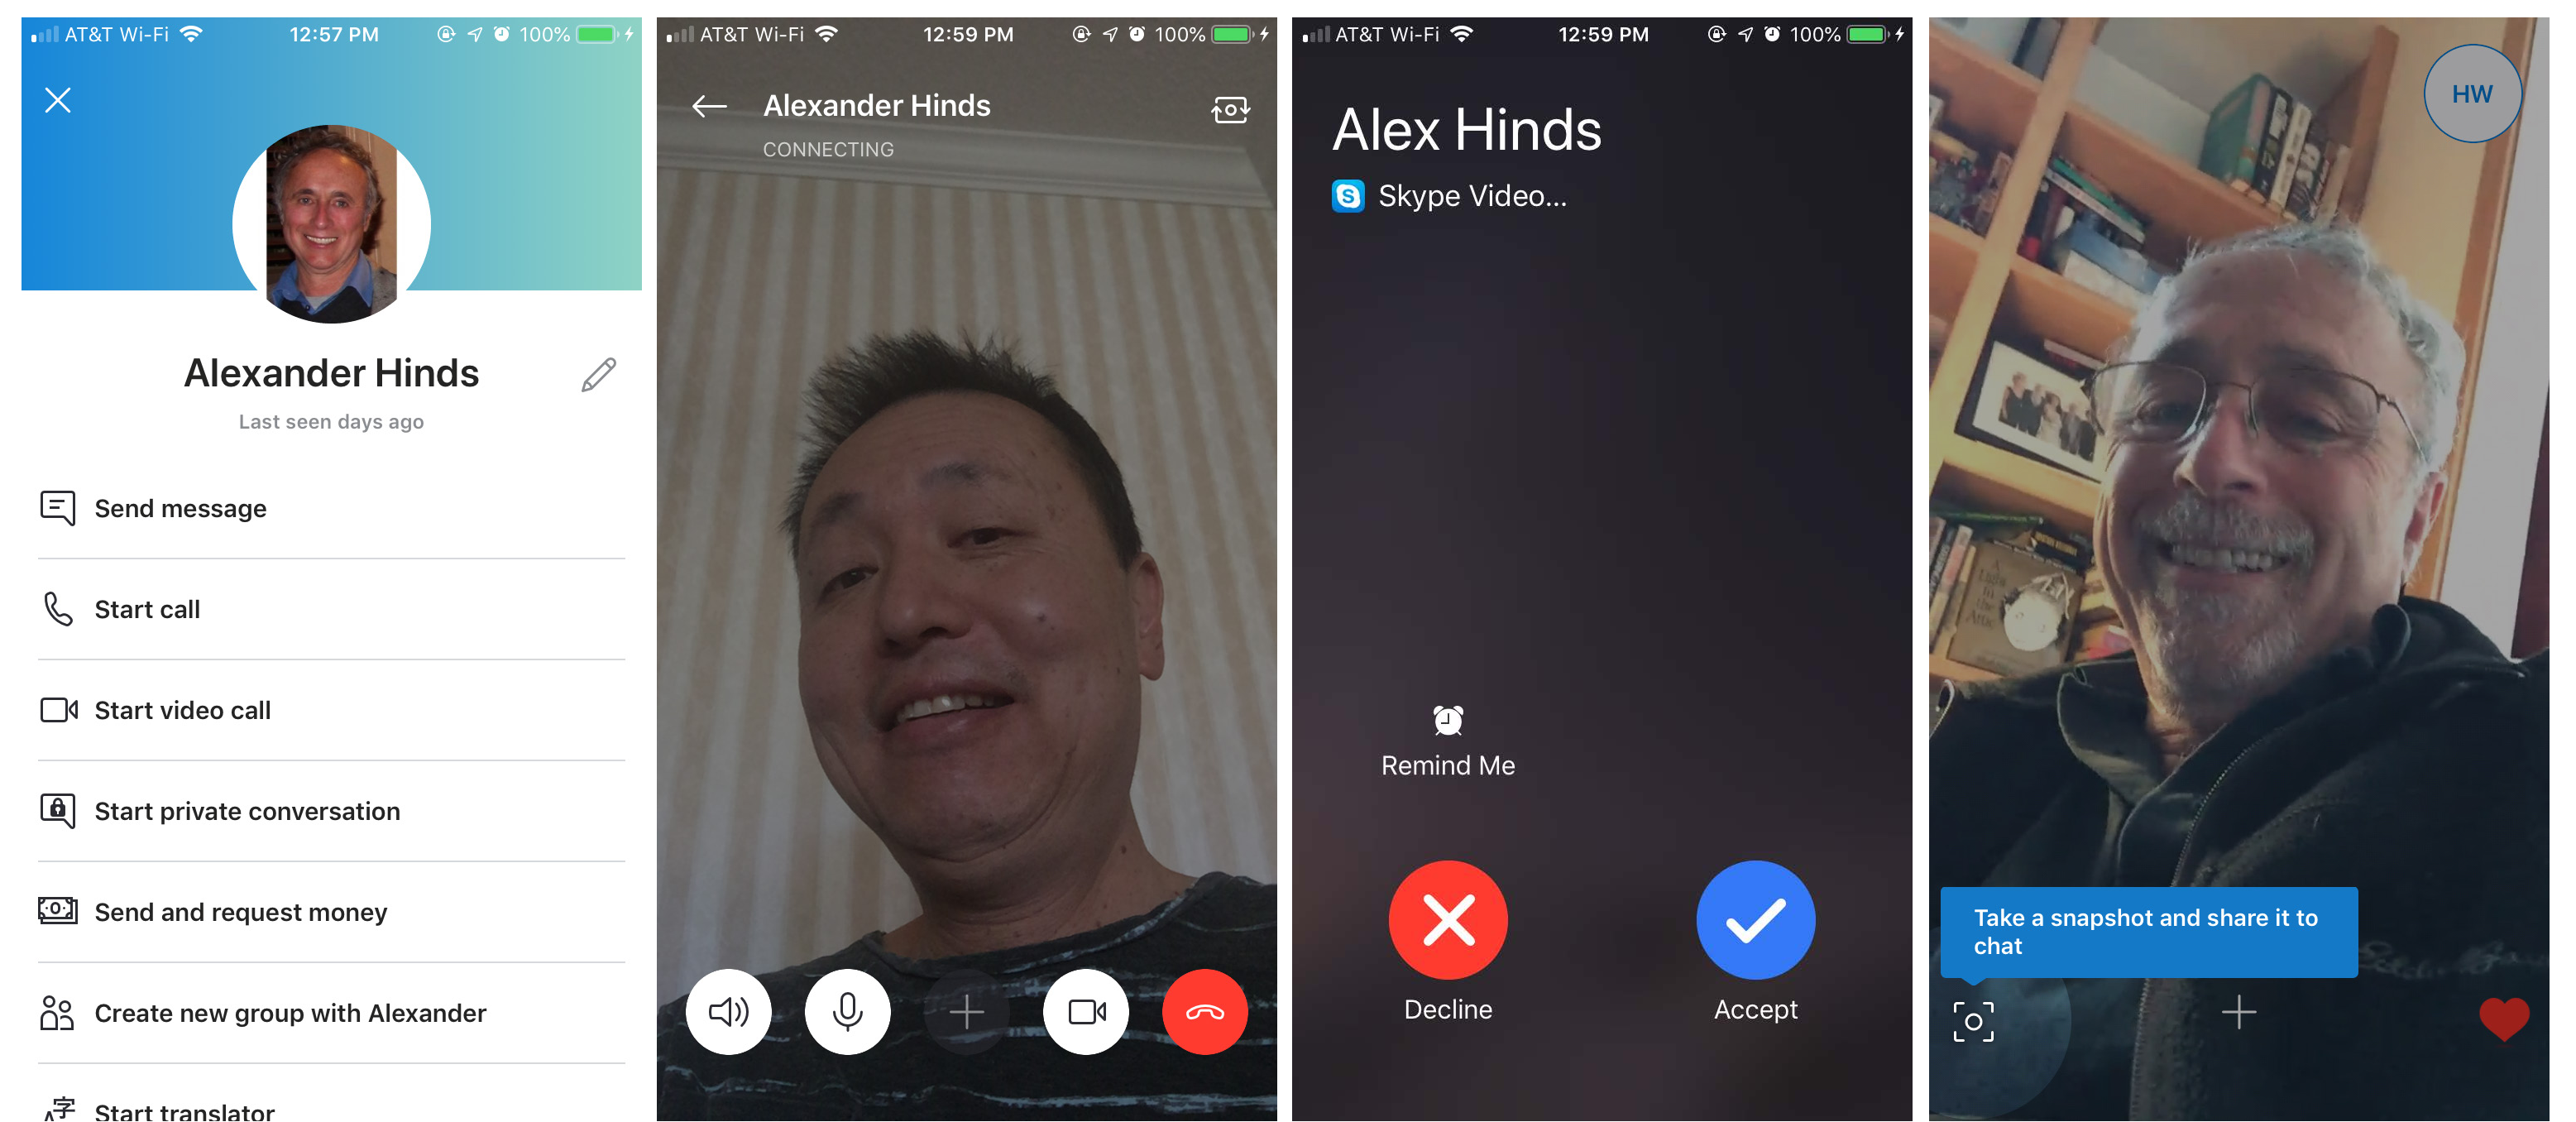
AT&T Wi-Fi 12:57 PM 100%

Alexander Hinds

Last seen days ago

Send message

Start call

Start video call

Start private conversation

Send and request money

Create new group with Alexander

Start translator

AT&T Wi-Fi 12:59 PM 100%

Alexander Hinds

CONNECTING

AT&T Wi-Fi 12:59 PM 100%

Alex Hinds

Skype Video...

Remind Me

Decline

Accept

HW

Take a snapshot and share it to chat